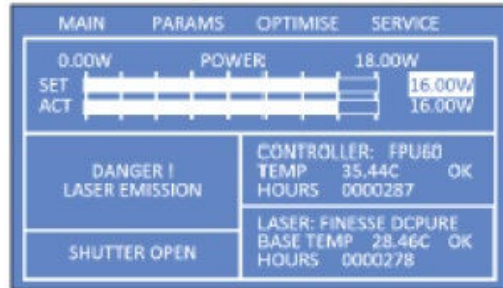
MAIN PARAMS OPTIMISE SERVICE

0.00W POWER 18.00W

SET 16.00W

ACT 16.00W

DANGER !
LASER EMISSION

CONTROLLER: FPU60
TEMP 35.44C OK
HOURS 0000287

LASER: FINESSE DCPURE
BASE TEMP 28.46C OK
HOURS 0000278

SHUTTER OPEN